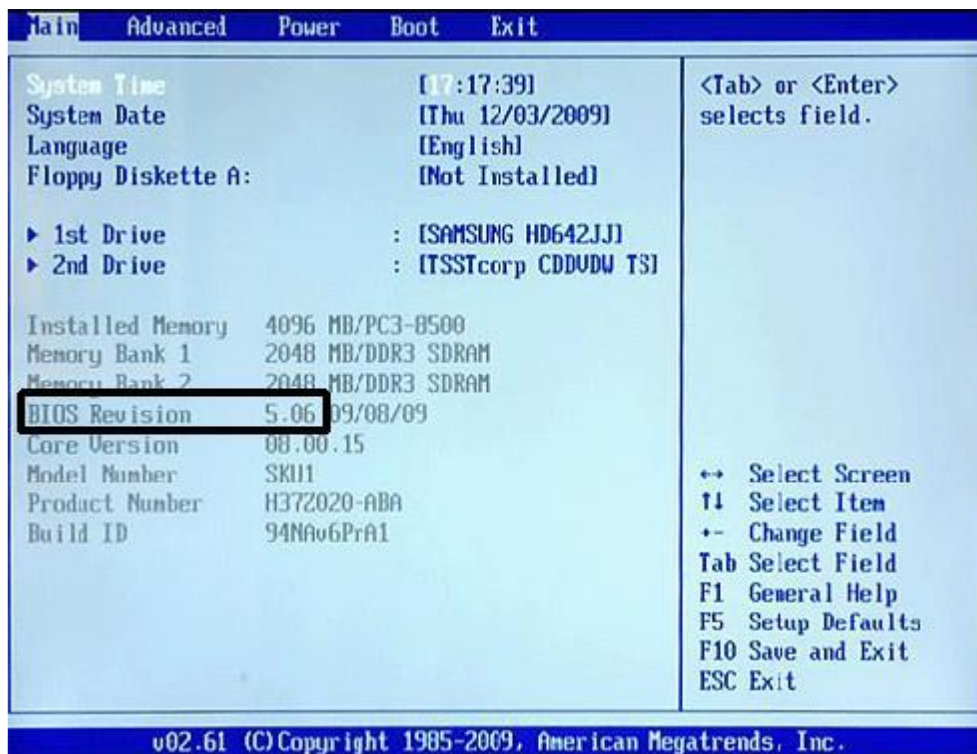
Main Advanced Power Boot Exit

System Time [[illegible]:17:39]
System Date [Thu 12/03/2009]
Language [English]
Floppy Diskette A: [Not Installed]

▸ 1st Drive : [SAMSUNG HD642JJ]
▸ 2nd Drive : [TSSTcorp CDDVDW TS]

Installed Memory 4096 MB/PC3-8500
Memory Bank 1 2048 MB/DDR3 SDRAM
Memory Bank 2 2048 MB/DDR3 SDRAM
BIOS Revision 5.06 09/08/09
Core Version 08.00.15
Model Number SKU1
Product Number H37Z020-ABA
Build ID 94NAv6PrA1

<Tab> or <Enter> selects field.

↔ Select Screen
↑↓ Select Item
+- Change Field
Tab Select Field
F1 General Help
F5 Setup Defaults
F10 Save and Exit
ESC Exit

v02.61 (C)Copyright 1985-2009, American Megatrends, Inc.